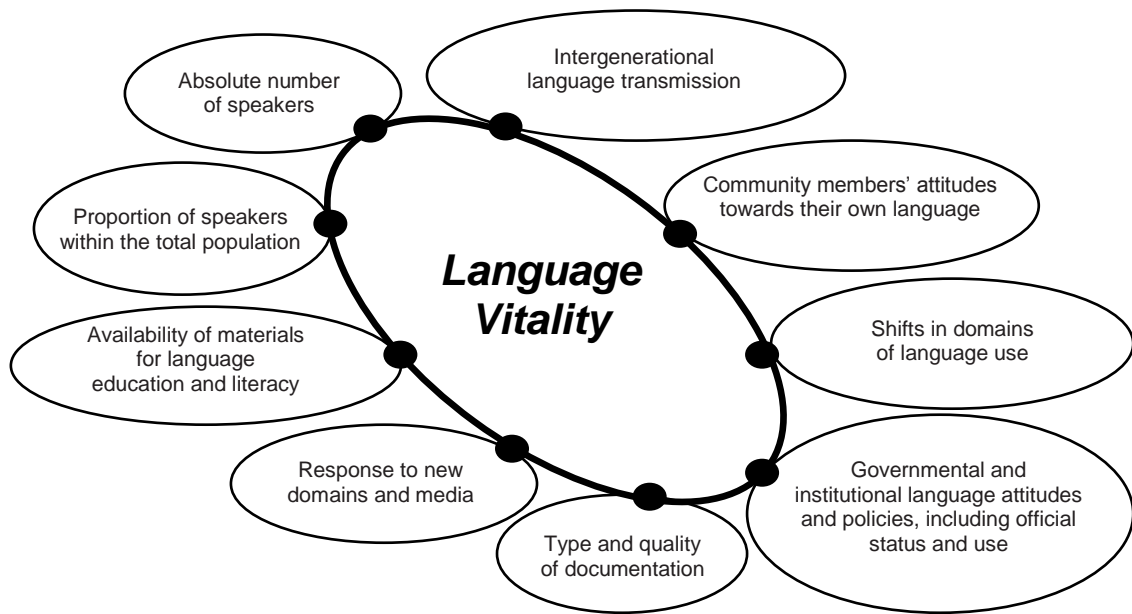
Absolute number of speakers

Intergenerational language transmission

Community members' attitudes towards their own language

Proportion of speakers within the total population

Language Vitality

Availability of materials for language education and literacy

Shifts in domains of language use

Response to new domains and media

Governmental and institutional language attitudes and policies, including official status and use

Type and quality of documentation